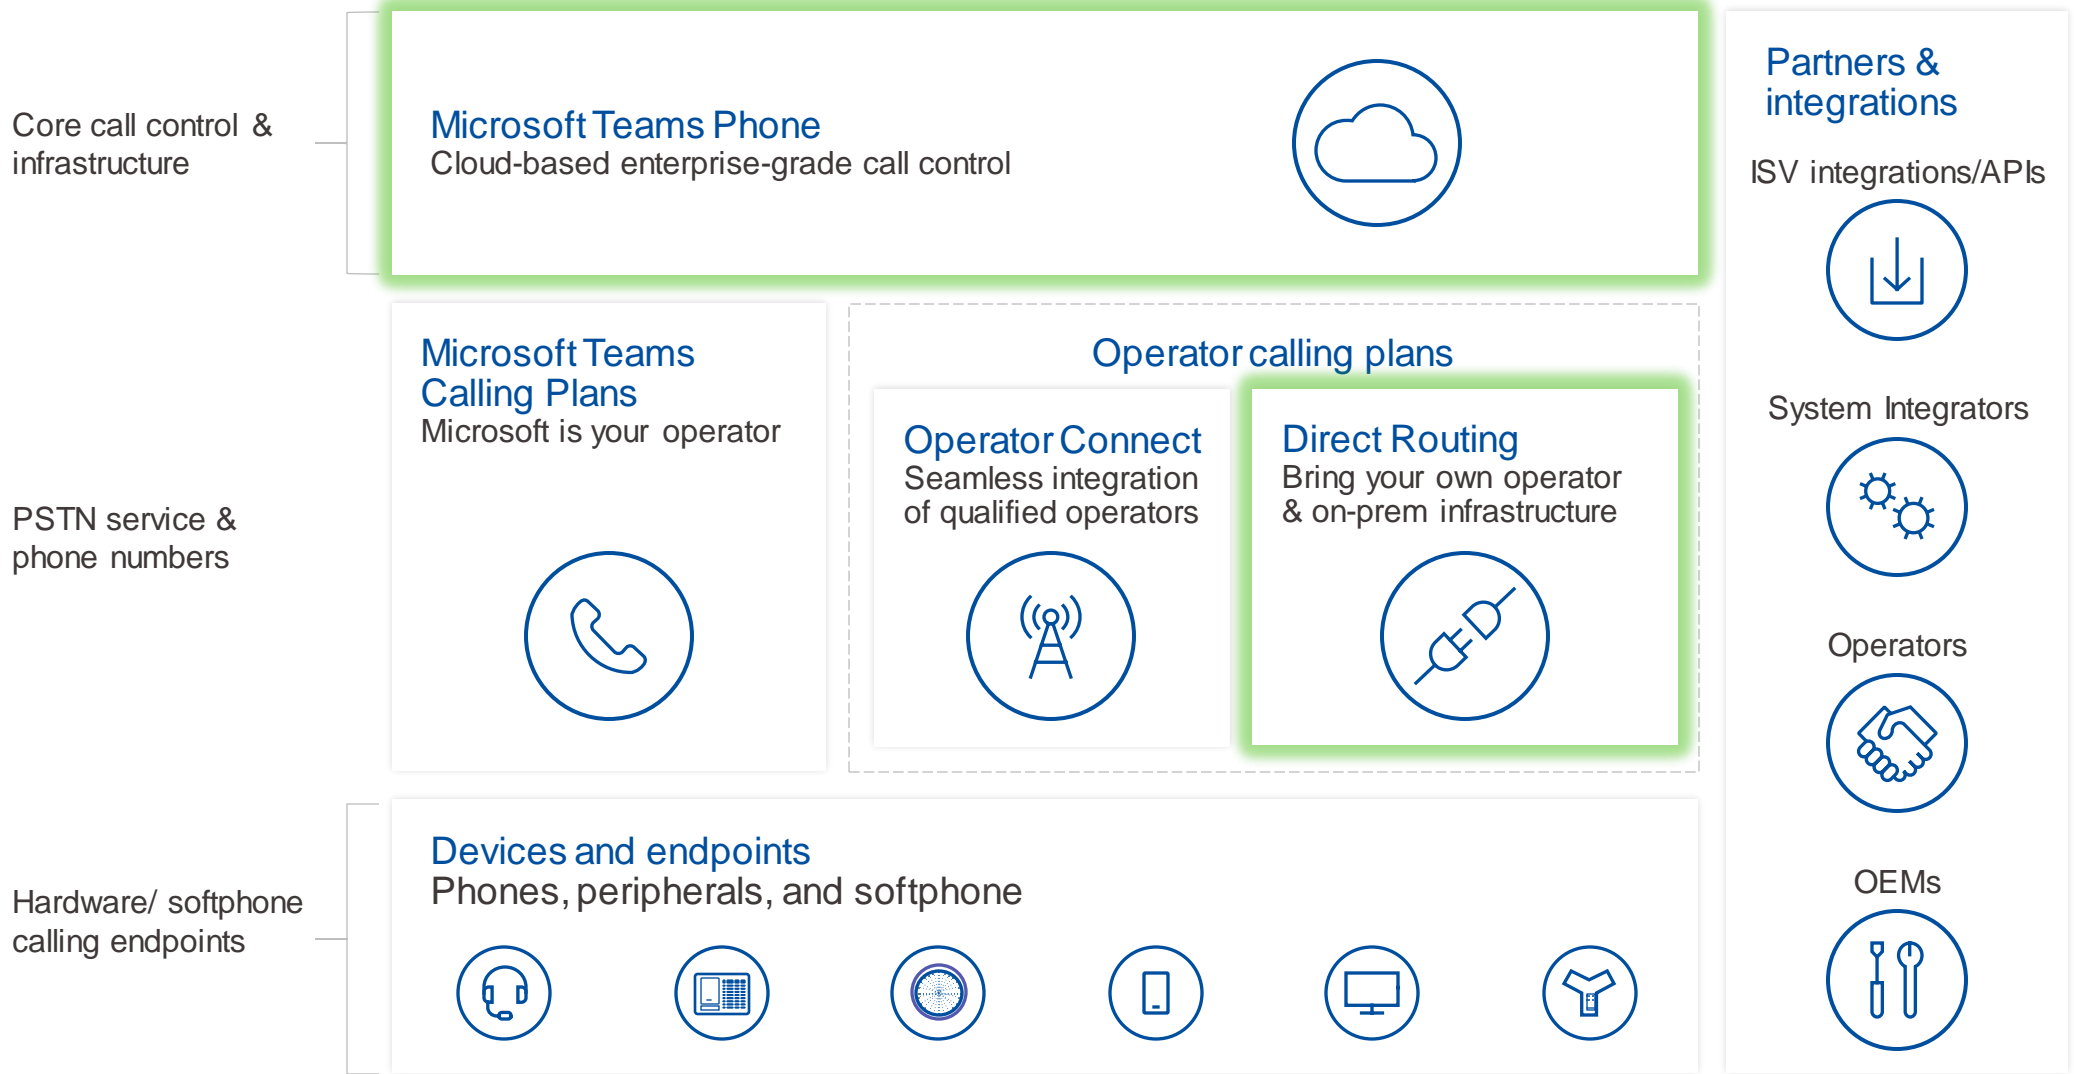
Core call control & infrastructure

Microsoft Teams Phone
Cloud-based enterprise-grade call control

Partners & integrations

ISV integrations/APIs

PSTN service & phone numbers

Microsoft Teams Calling Plans
Microsoft is your operator

Operator calling plans

Operator Connect
Seamless integration of qualified operators

Direct Routing
Bring your own operator & on-prem infrastructure

System Integrators

Operators

Hardware/ softphone calling endpoints

Devices and endpoints
Phones, peripherals, and softphone

OEMs